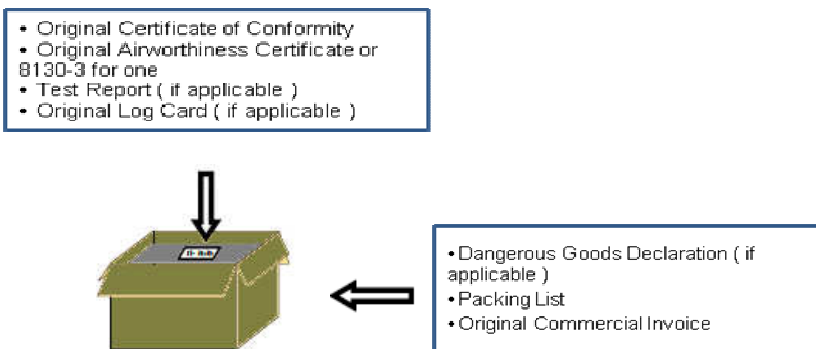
• Original Certificate of Conformity
• Original Airworthiness Certificate or 8130-3 for one
• Test Report ( if applicable )
• Original Log Card ( if applicable )

• Dangerous Goods Declaration ( if applicable )
• Packing List
• Original Commercial Invoice